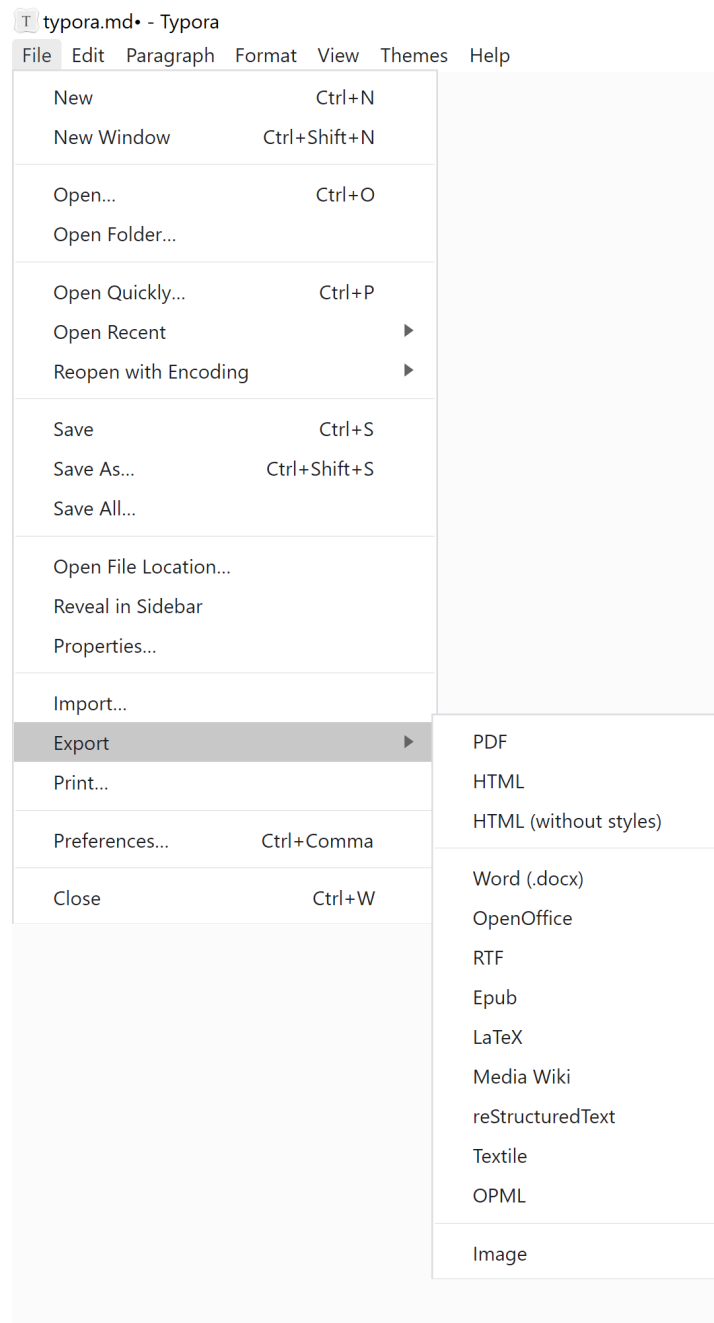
T typora.md• - Typora

File Edit Paragraph Format View Themes Help

New Ctrl+N
New Window Ctrl+Shift+N

Open... Ctrl+O
Open Folder...

Open Quickly... Ctrl+P
Open Recent
Reopen with Encoding

Save Ctrl+S
Save As... Ctrl+Shift+S
Save All...

Open File Location...
Reveal in Sidebar
Properties...

Import...
Export
Print...

Preferences... Ctrl+Comma

Close Ctrl+W

PDF
HTML
HTML (without styles)

Word (.docx)
OpenOffice
RTF
Epub
LaTeX
Media Wiki
reStructuredText
Textile
OPML

Image